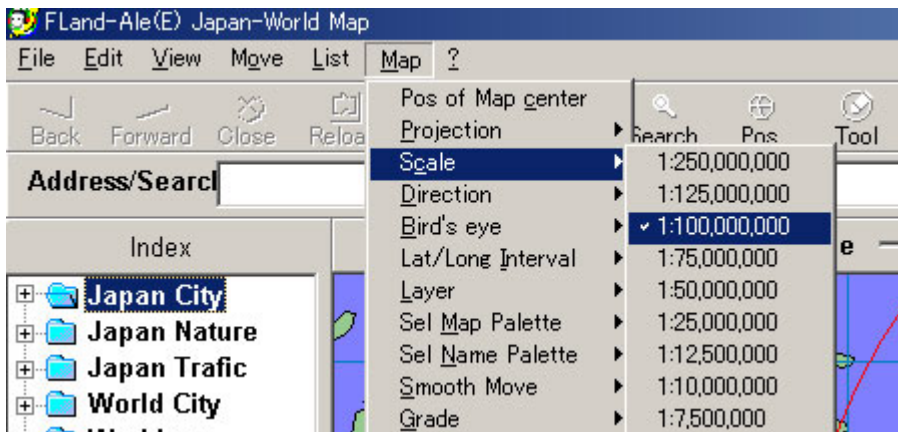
FLand-Ale(E) Japan-World Map

File Edit View Move List Map ?

Back Forward Close Reloa Search Pos Tool

Address/Searcl

Index

Japan City
Japan Nature
Japan Trafic
World City

Pos of Map center
Projection
Scale
Direction
Bird's eye
Lat/Long Interval
Layer
Sel Map Palette
Sel Name Palette
Smooth Move
Grade

1:250,000,000
1:125,000,000
✓ 1:100,000,000
1:75,000,000
1:50,000,000
1:25,000,000
1:12,500,000
1:10,000,000
1:7,500,000

e